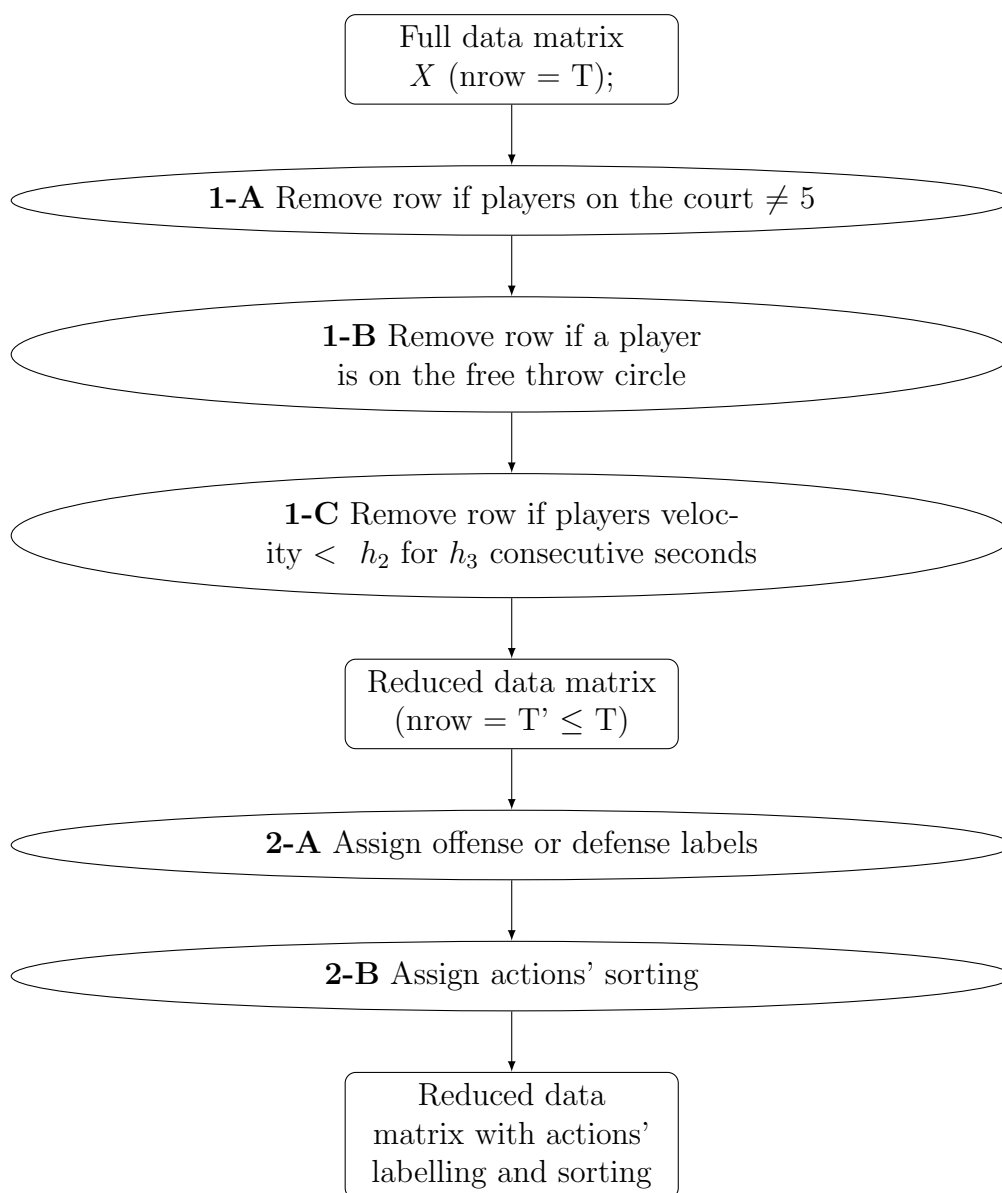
Full data matrix $X$ (nrow = T);

**1-A** Remove row if players on the court $\neq 5$

**1-B** Remove row if a player is on the free throw circle

**1-C** Remove row if players velocity $< h_2$ for $h_3$ consecutive seconds

Reduced data matrix (nrow = T' $\leq$ T)

**2-A** Assign offense or defense labels

**2-B** Assign actions' sorting

Reduced data matrix with actions' labelling and sorting